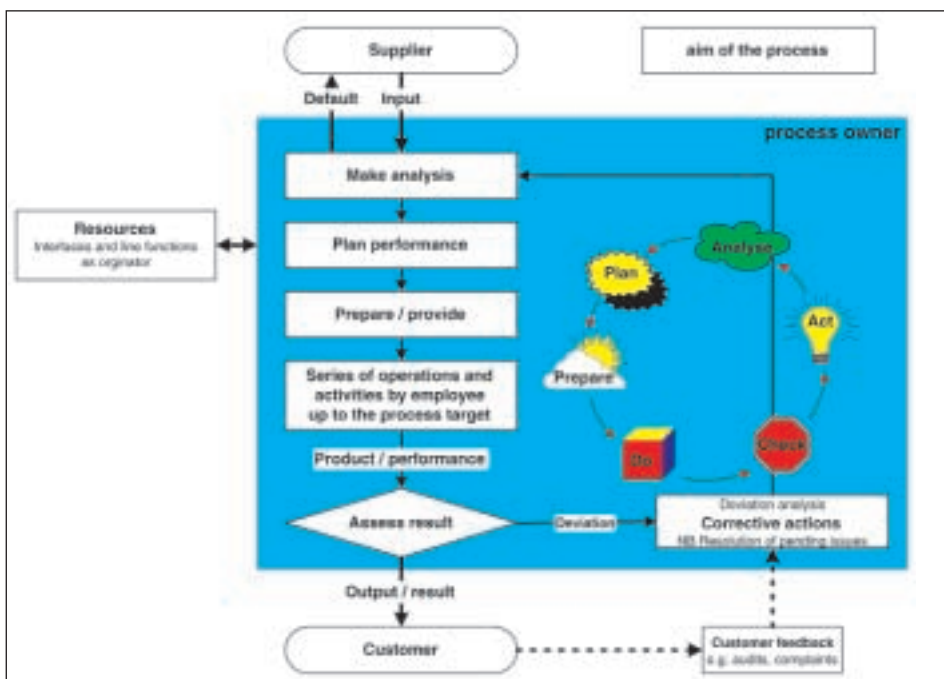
Supplier

aim of the process

Default

Input

process owner

Make analysis

Resources

Interfaces and line functions as orginator

Plan performance

Prepare / provide

Series of operations and activities by employee up to the process target

Product / performance

Assess result

Deviation

Analyse

Plan

Act

Prepare

Do

Check

Deviation analysis

Corrective actions

NB Resolution of pending issues

Output / result

Customer

Customer feedback

e.g. audits, complaints